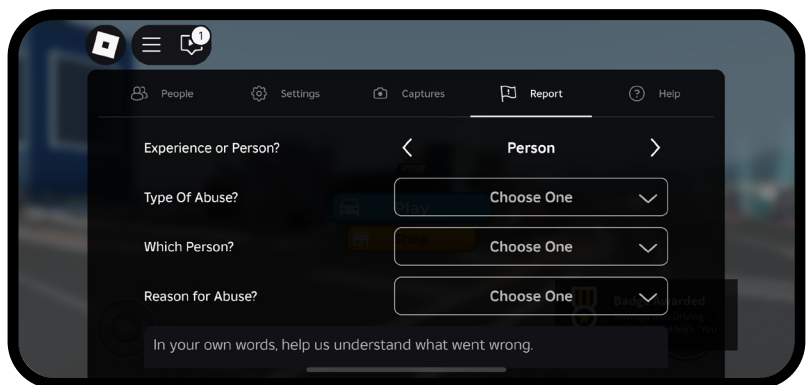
1

People Settings Captures Report Help

Experience or Person? < Person >

Type Of Abuse? Choose One

Which Person? Choose One

Reason for Abuse? Choose One

In your own words, help us understand what went wrong.